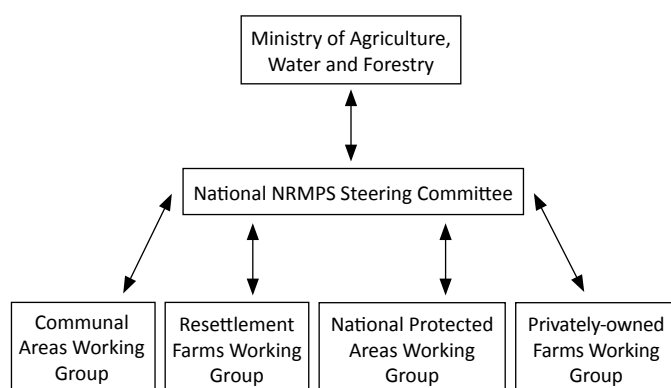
Ministry of Agriculture, Water and Forestry

National NRMPS Steering Committee

Communal Areas Working Group

Resettlement Farms Working Group

National Protected Areas Working Group

Privately-owned Farms Working Group